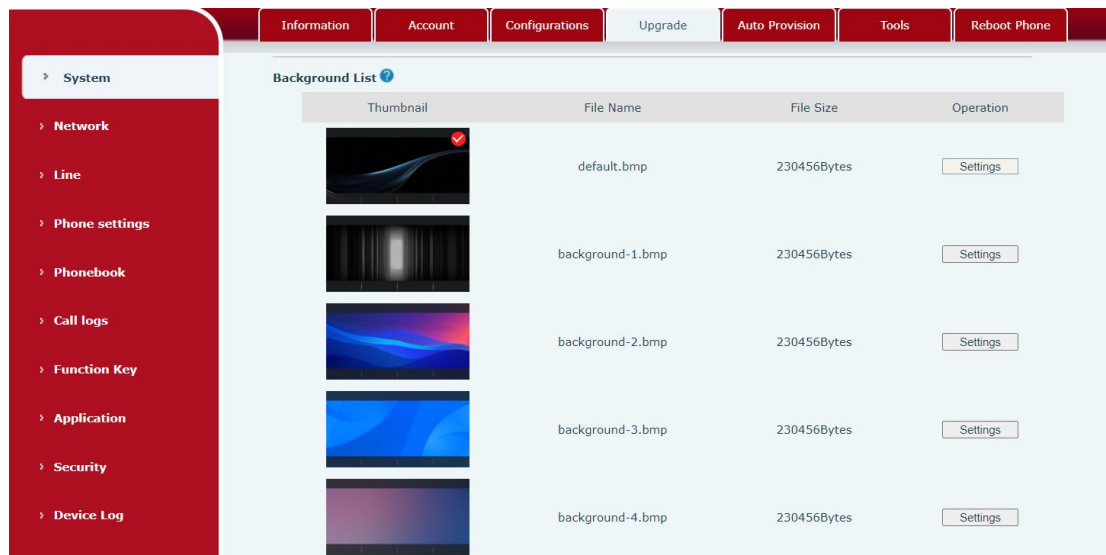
Information | Account | Configurations | Upgrade | Auto Provision | Tools | Reboot Phone

› System

› Network

› Line

› Phone settings

› Phonebook

› Call logs

› Function Key

› Application

› Security

› Device Log

Background List

| Thumbnail | File Name | File Size | Operation |
|---|---|---|---|
| | default.bmp | 230456Bytes | Settings |
| | background-1.bmp | 230456Bytes | Settings |
| | background-2.bmp | 230456Bytes | Settings |
| | background-3.bmp | 230456Bytes | Settings |
| | background-4.bmp | 230456Bytes | Settings |